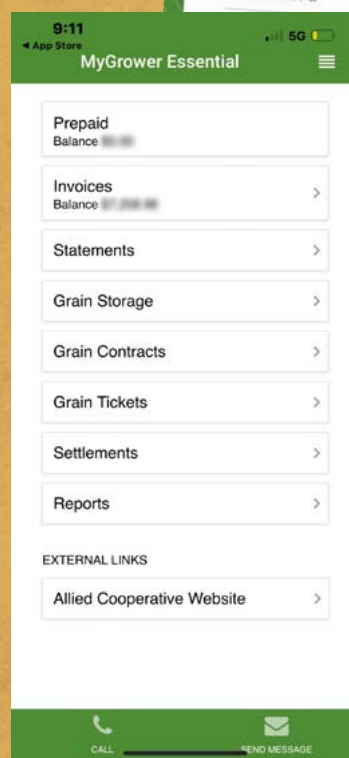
9:11
◂ App Store
5G
MyGrower Essential

Prepaid
Balance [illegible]

Invoices
Balance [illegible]

Statements

Grain Storage

Grain Contracts

Grain Tickets

Settlements

Reports

EXTERNAL LINKS

Allied Cooperative Website

CALL

SEND MESSAGE